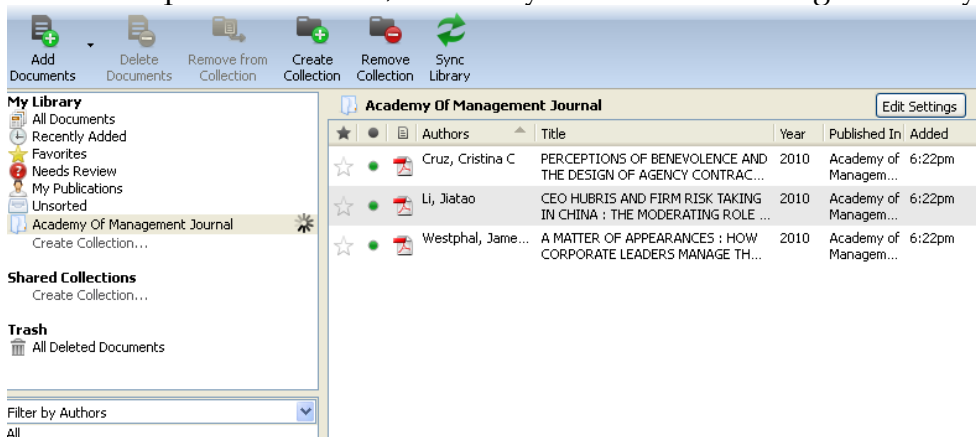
Add Documents | Delete Documents | Remove from Collection | Create Collection | Remove Collection | Sync Library

My Library
All Documents
Recently Added
Favorites
Needs Review
My Publications
Unsorted
Academy Of Management Journal
Create Collection...

Shared Collections
Create Collection...

Trash
All Deleted Documents

Filter by Authors
All

Academy Of Management Journal

Edit Settings

| | | | Authors | Title | Year | Published In | Added |
|---|---|---|---|---|---|---|---|
| | | | Cruz, Cristina C | PERCEPTIONS OF BENEVOLENCE AND THE DESIGN OF AGENCY CONTRAC... | 2010 | Academy of Managem... | 6:22pm |
| | | | Li, Jiatao | CEO HUBRIS AND FIRM RISK TAKING IN CHINA : THE MODERATING ROLE ... | 2010 | Academy of Managem... | 6:22pm |
| | | | Westphal, Jame... | A MATTER OF APPEARANCES : HOW CORPORATE LEADERS MANAGE TH... | 2010 | Academy of Managem... | 6:22pm |